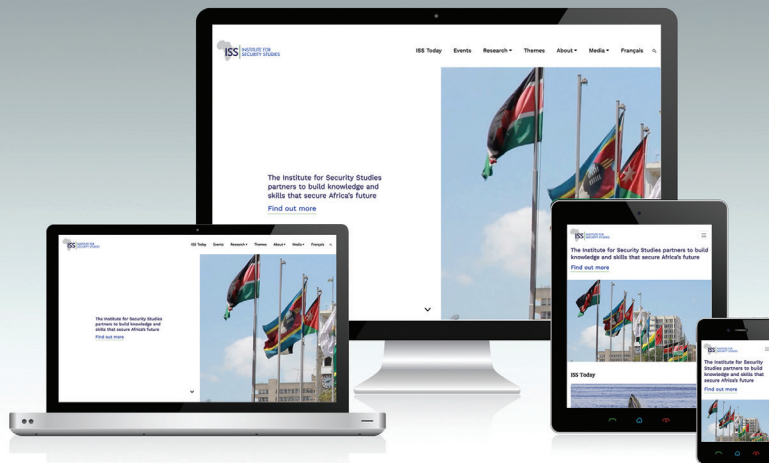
ISS INSTITUTE FOR SECURITY STUDIES

ISS Today Events Research▾ Themes About▾ Media▾ Français

The Institute for Security Studies partners to build knowledge and skills that secure Africa's future

Find out more

ISS INSTITUTE FOR SECURITY STUDIES

ISS Today Events Research▾ Themes About▾ Media▾ Français

The Institute for Security Studies partners to build knowledge and skills that secure Africa's future

Find out more

ISS INSTITUTE FOR SECURITY STUDIES

The Institute for Security Studies partners to build knowledge and skills that secure Africa's future

Find out more

ISS Today

ISS INSTITUTE FOR SECURITY STUDIES

The Institute for Security Studies partners to build knowledge and skills that secure Africa's future

Find out more